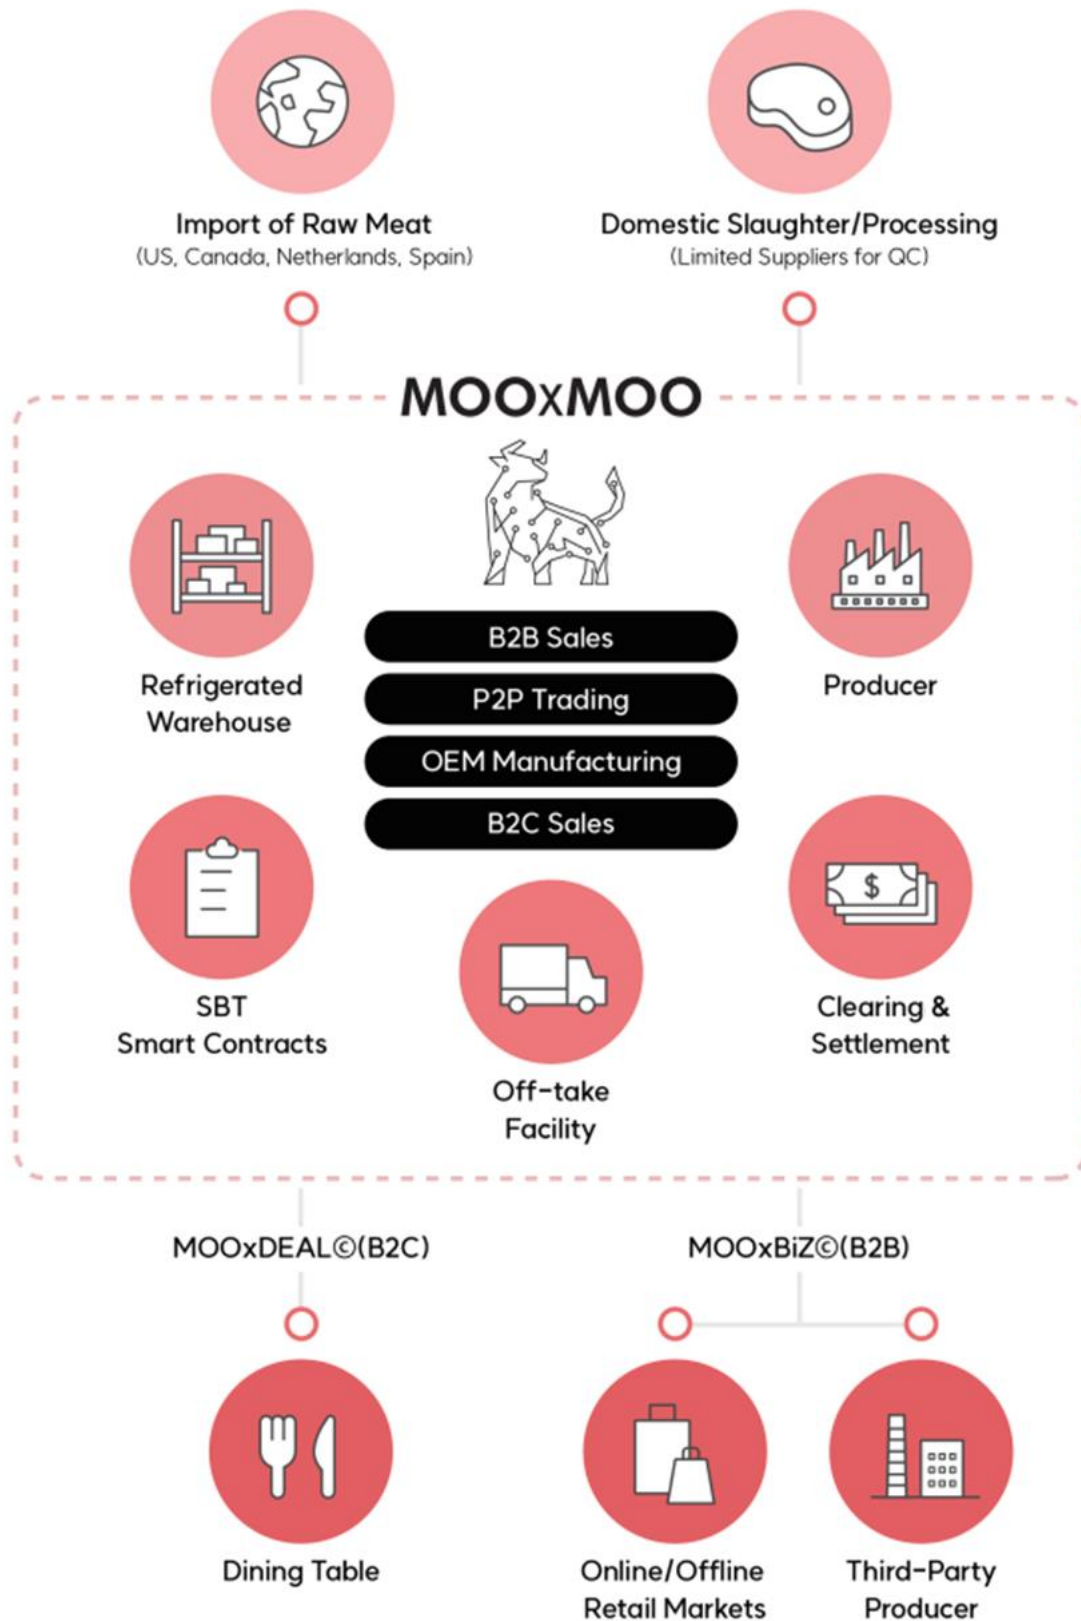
Import of Raw Meat
(US, Canada, Netherlands, Spain)

Domestic Slaughter/Processing
(Limited Suppliers for QC)

MOOxMOO

Refrigerated Warehouse

B2B Sales

P2P Trading

OEM Manufacturing

B2C Sales

Producer

SBT
Smart Contracts

Off-take Facility

Clearing & Settlement

MOOxDEAL©(B2C)

MOOxBiZ©(B2B)

Dining Table

Online/Offline Retail Markets

Third-Party Producer